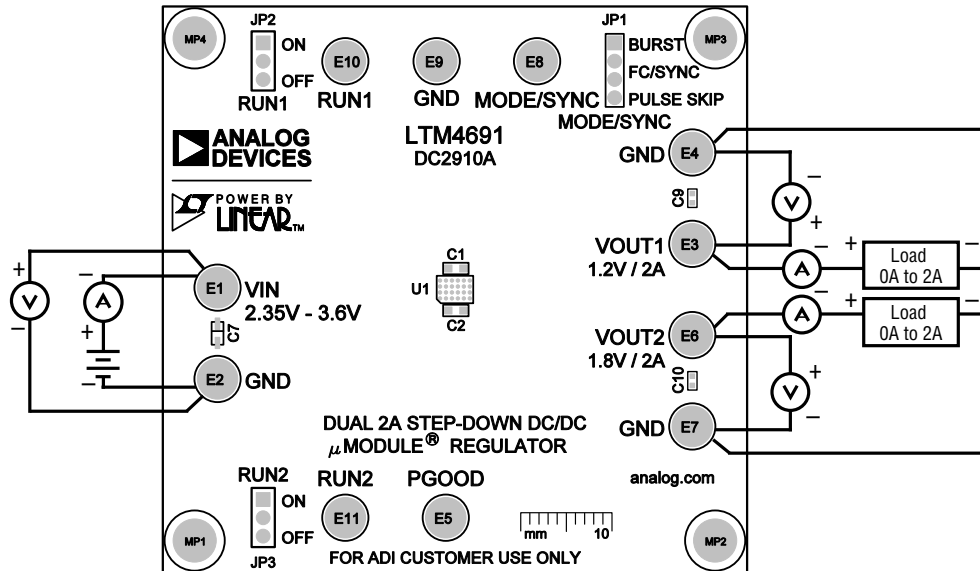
MP4

JP2
ON
OFF
RUN1

E10
RUN1

E9
GND

E8
MODE/SYNC

JP1
BURST
FC/SYNC
PULSE SKIP
MODE/SYNC

MP3

ANALOG DEVICES

POWER BY LINEAR

LTM4691
DC2910A

GND E4

C9

V

VOUT1 E3
1.2V / 2A

A

Load
0A to 2A

V

A

E1 VIN
2.35V - 3.6V

C7

C1
U1
C2

E2 GND

VOUT2 E6
1.8V / 2A

A

Load
0A to 2A

C10

V

GND E7

DUAL 2A STEP-DOWN DC/DC
$\mu$MODULE® REGULATOR

analog.com

RUN2
ON
OFF
JP3

RUN2
E11

PGOOD
E5

mm 10

MP1

FOR ADI CUSTOMER USE ONLY

MP2